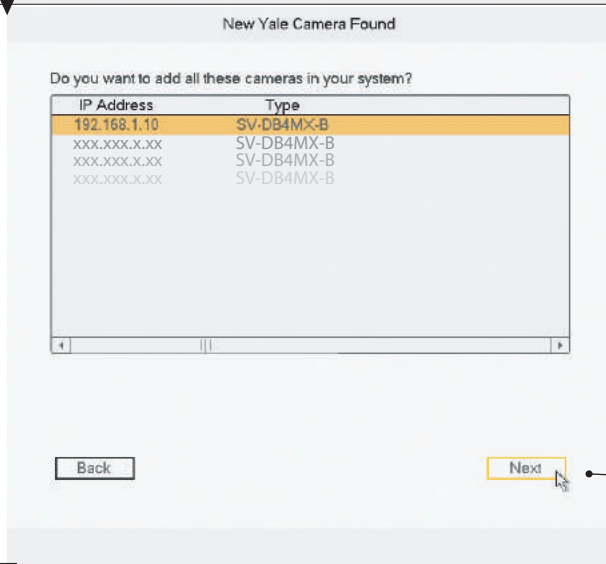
New Yale Camera Found

Do you want to add all these cameras in your system?

| IP Address | Type |
|---|---|
| 192.168.1.10 | SV-DB4MX-B |
| xxx.xxx.x.xx | SV-DB4MX-B |
| xxx.xxx.x.xx | SV-DB4MX-B |
| xxx.xxx.x.xx | SV-DB4MX-B |

Back

Next